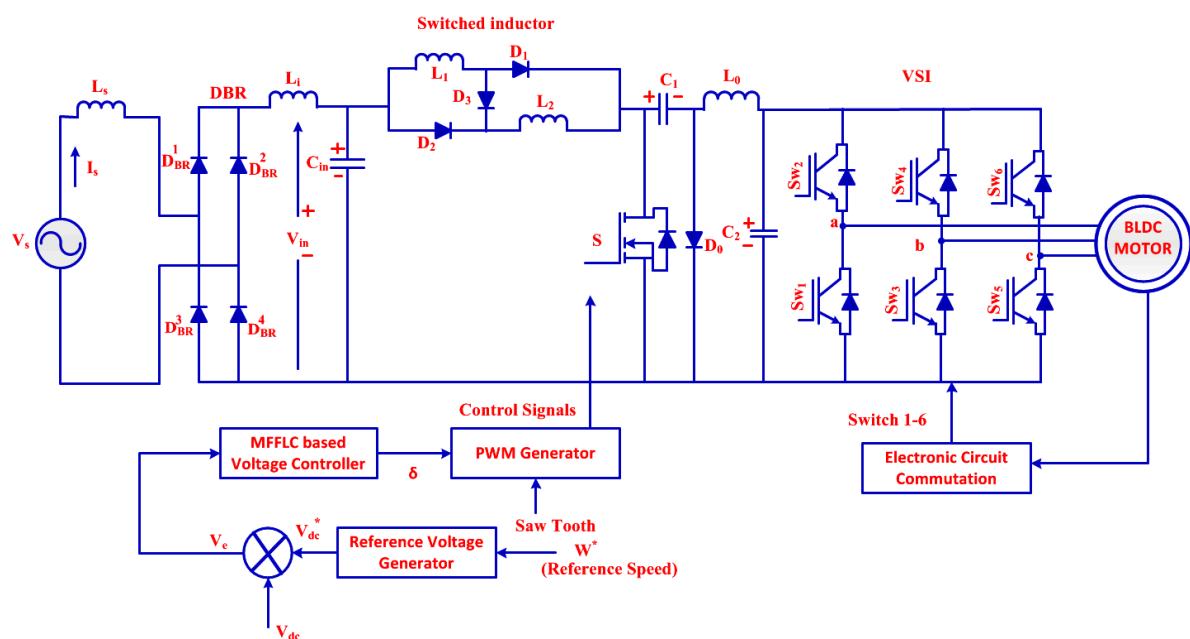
Switched inductor

$L_s$

DBR

$L_i$

$L_1$

$D_1$

$D_3$

$L_2$

$D_2$

+ $C_1$ −

$L_0$

VSI

$I_s$

$D_{BR}^1$

$D_{BR}^2$

$C_{in}$ + −

+

$V_{in}$

−

$V_s$

S

$D_0$

$C_2$ + −

$Sw_2$

$Sw_4$

$Sw_6$

a

b

c

BLDC MOTOR

$Sw_1$

$Sw_3$

$Sw_5$

$D_{BR}^3$

$D_{BR}^4$

Control Signals

Switch 1-6

MFFLC based Voltage Controller

δ

PWM Generator

Electronic Circuit Commutation

Saw Tooth

$V_e$

$V_{dc}^*$

Reference Voltage Generator

$W^*$ (Reference Speed)

$V_{dc}$